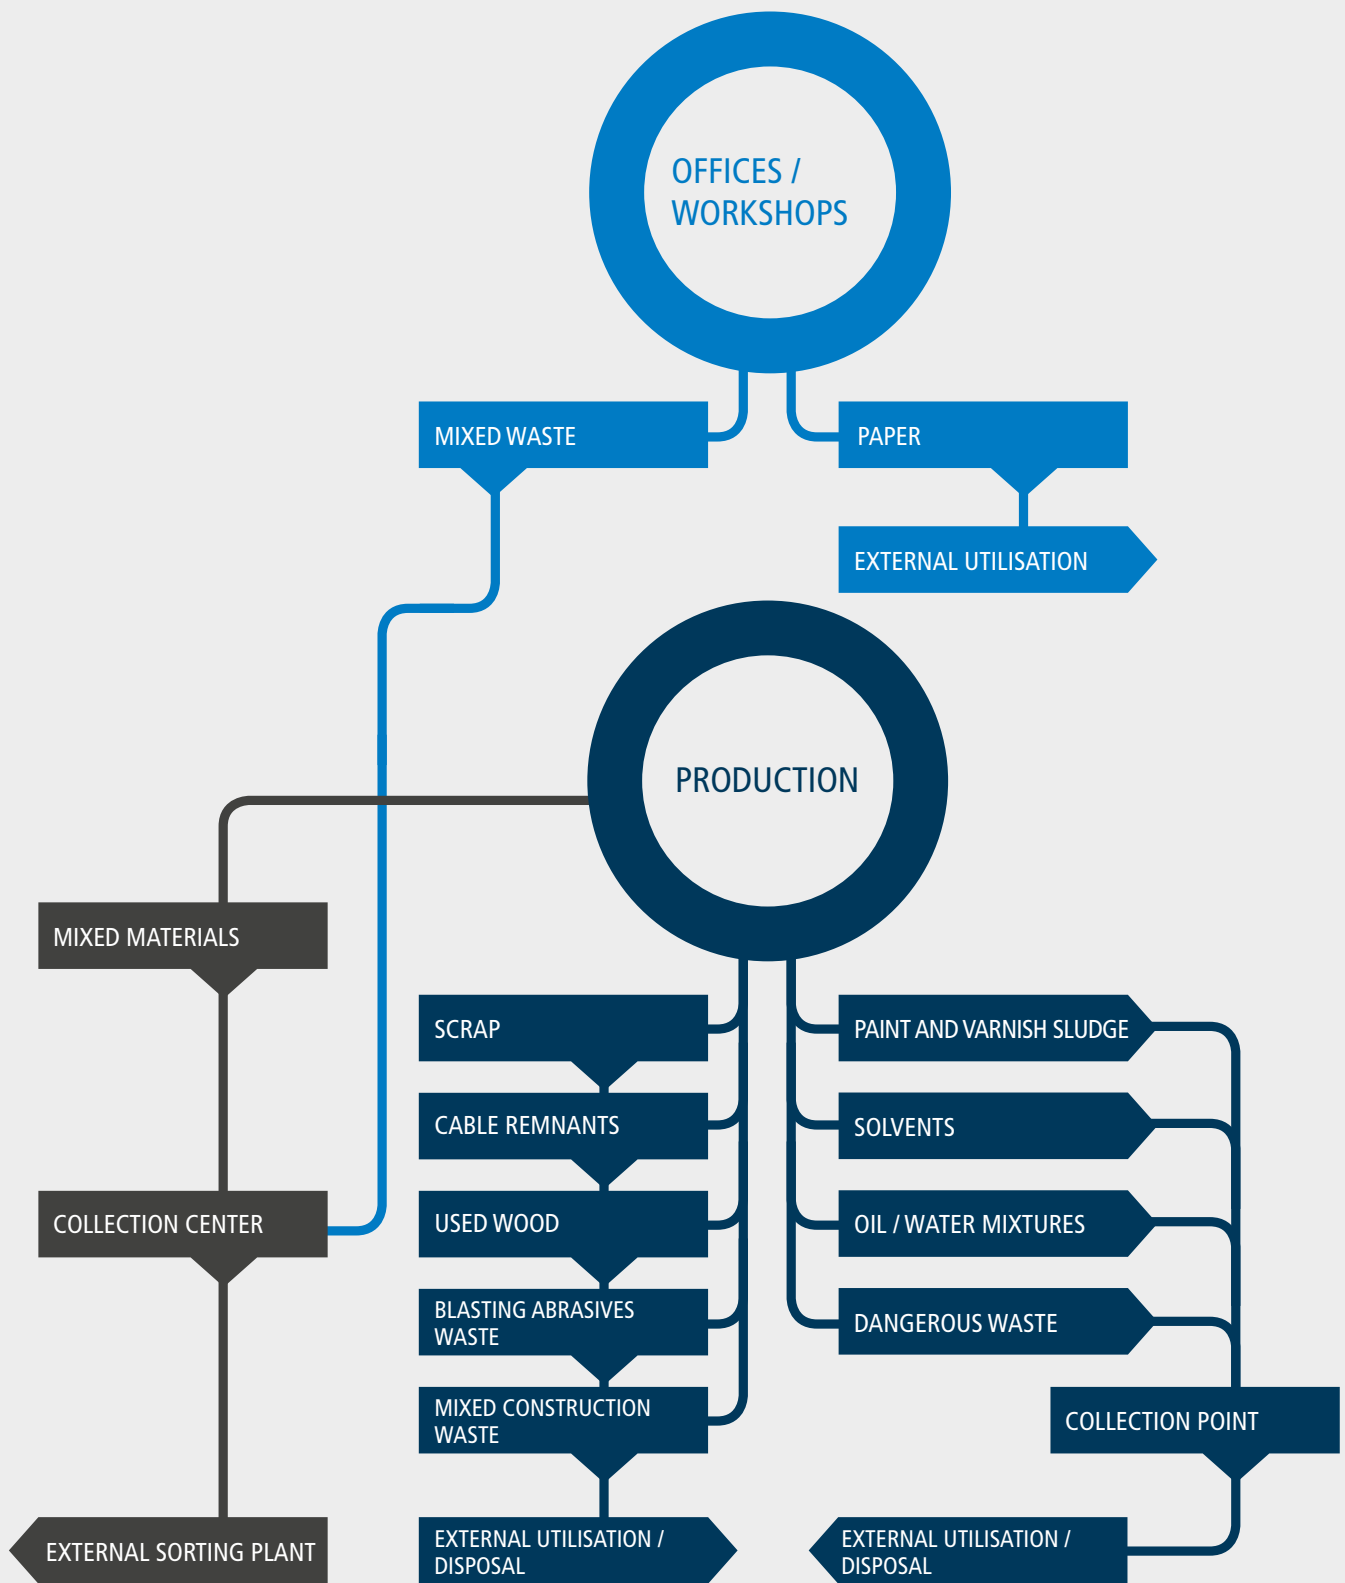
OFFICES / WORKSHOPS

MIXED WASTE

PAPER

EXTERNAL UTILISATION

PRODUCTION

MIXED MATERIALS

SCRAP

CABLE REMNANTS

USED WOOD

BLASTING ABRASIVES WASTE

MIXED CONSTRUCTION WASTE

PAINT AND VARNISH SLUDGE

SOLVENTS

OIL / WATER MIXTURES

DANGEROUS WASTE

COLLECTION CENTER

COLLECTION POINT

EXTERNAL SORTING PLANT

EXTERNAL UTILISATION / DISPOSAL

EXTERNAL UTILISATION / DISPOSAL